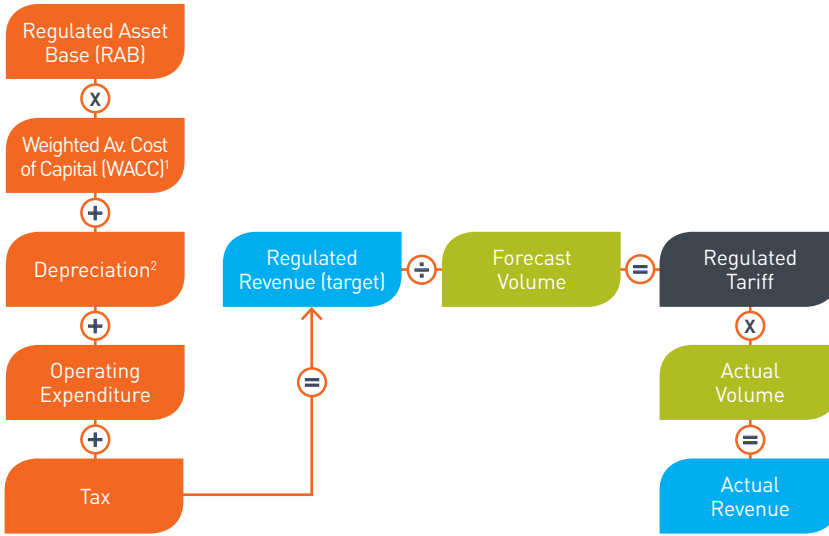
Regulated Asset Base (RAB)

x

Weighted Av. Cost of Capital (WACC)$^1$

+

Depreciation$^2$

+

Operating Expenditure

+

Tax

=

Regulated Revenue (target)

÷

Forecast Volume

=

Regulated Tariff

x

Actual Volume

=

Actual Revenue